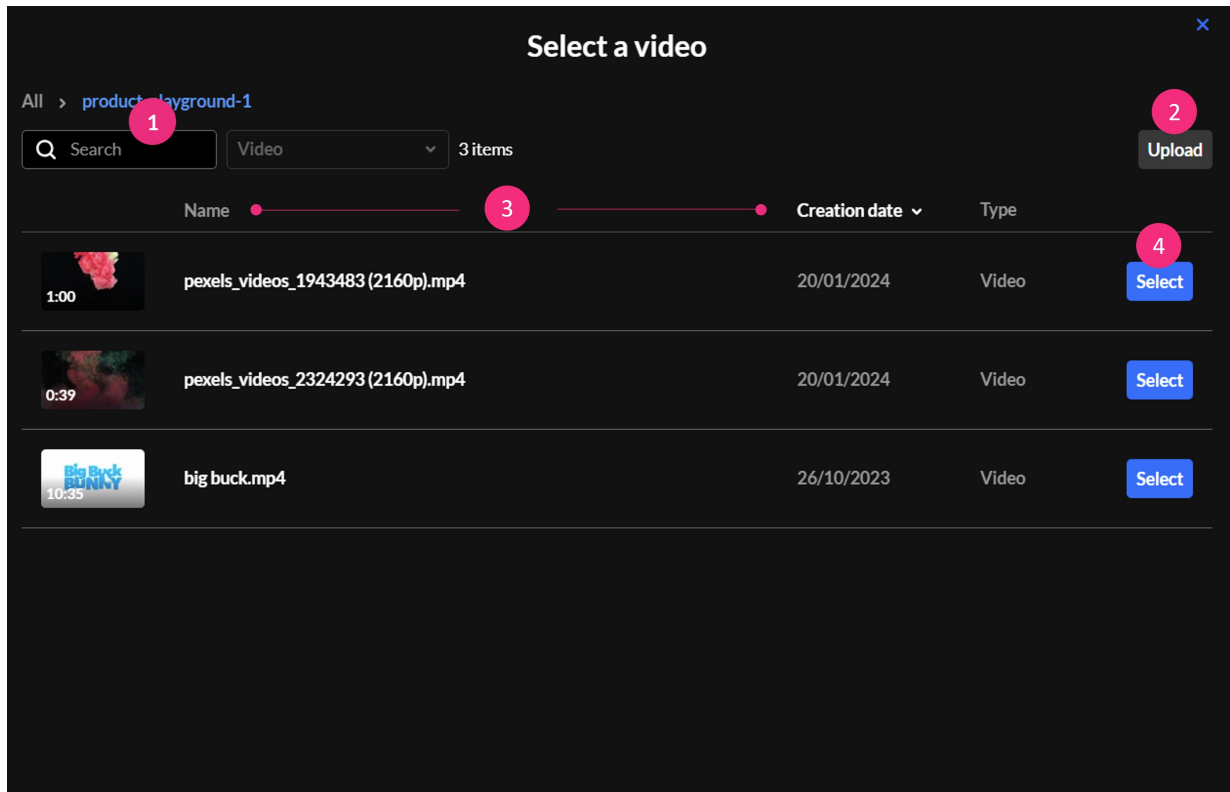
Select a video

×

All > product-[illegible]layground-1

1

2

Search

Video

3 items

Upload

Name

3

Creation date ⌄

Type

4

| | Name | Creation date | Type | |
|---|---|---|---|---|
| 1:00 | pexels_videos_1943483 (2160p).mp4 | 20/01/2024 | Video | Select |
| 0:39 | pexels_videos_2324293 (2160p).mp4 | 20/01/2024 | Video | Select |
| Big Buck BUNNY 10:35 | big buck.mp4 | 26/10/2023 | Video | Select |